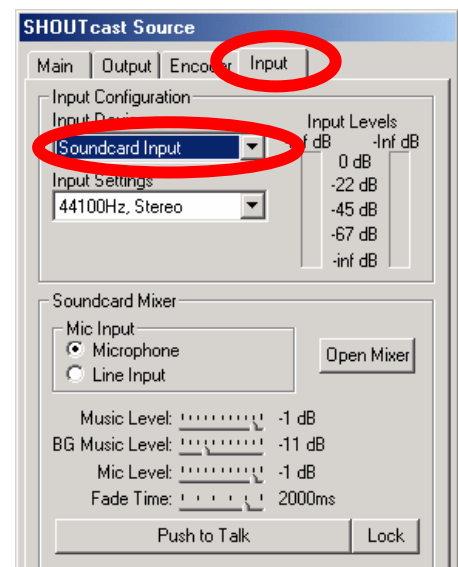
SHOUTcast Source

Main | Output | Encoder | Input

Input Configuration
Input Device
Soundcard Input
Input Settings
44100Hz, Stereo

Input Levels
-Inf dB -Inf dB
0 dB
-22 dB
-45 dB
-67 dB
-inf dB

Soundcard Mixer
Mic Input
Microphone
Line Input
Open Mixer

Music Level: -1 dB
BG Music Level: -11 dB
Mic Level: -1 dB
Fade Time: 2000ms

Push to Talk
Lock